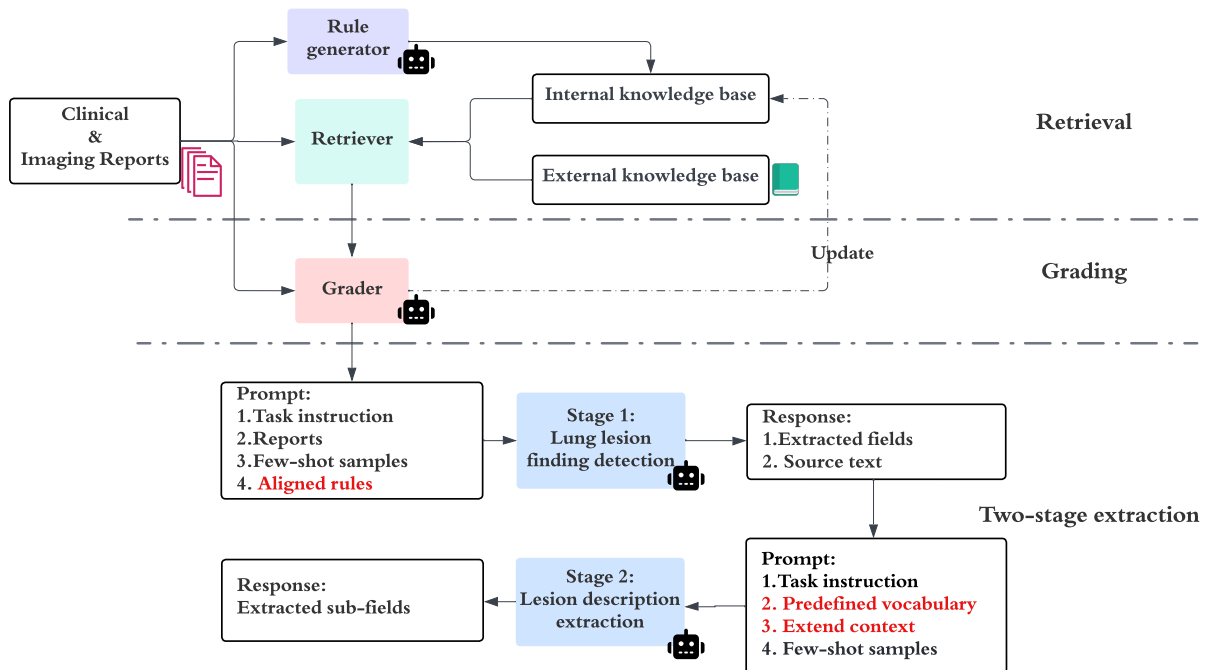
Rule generator

Clinical & Imaging Reports

Retriever

Internal knowledge base

External knowledge base

Retrieval

Update

Grader

Grading

Prompt:
1.Task instruction
2.Reports
3.Few-shot samples
4. Aligned rules

Stage 1: Lung lesion finding detection

Response:
1.Extracted fields
2. Source text

Two-stage extraction

Response:
Extracted sub-fields

Stage 2: Lesion description extraction

Prompt:
1.Task instruction
2. Predefined vocabulary
3. Extend context
4. Few-shot samples